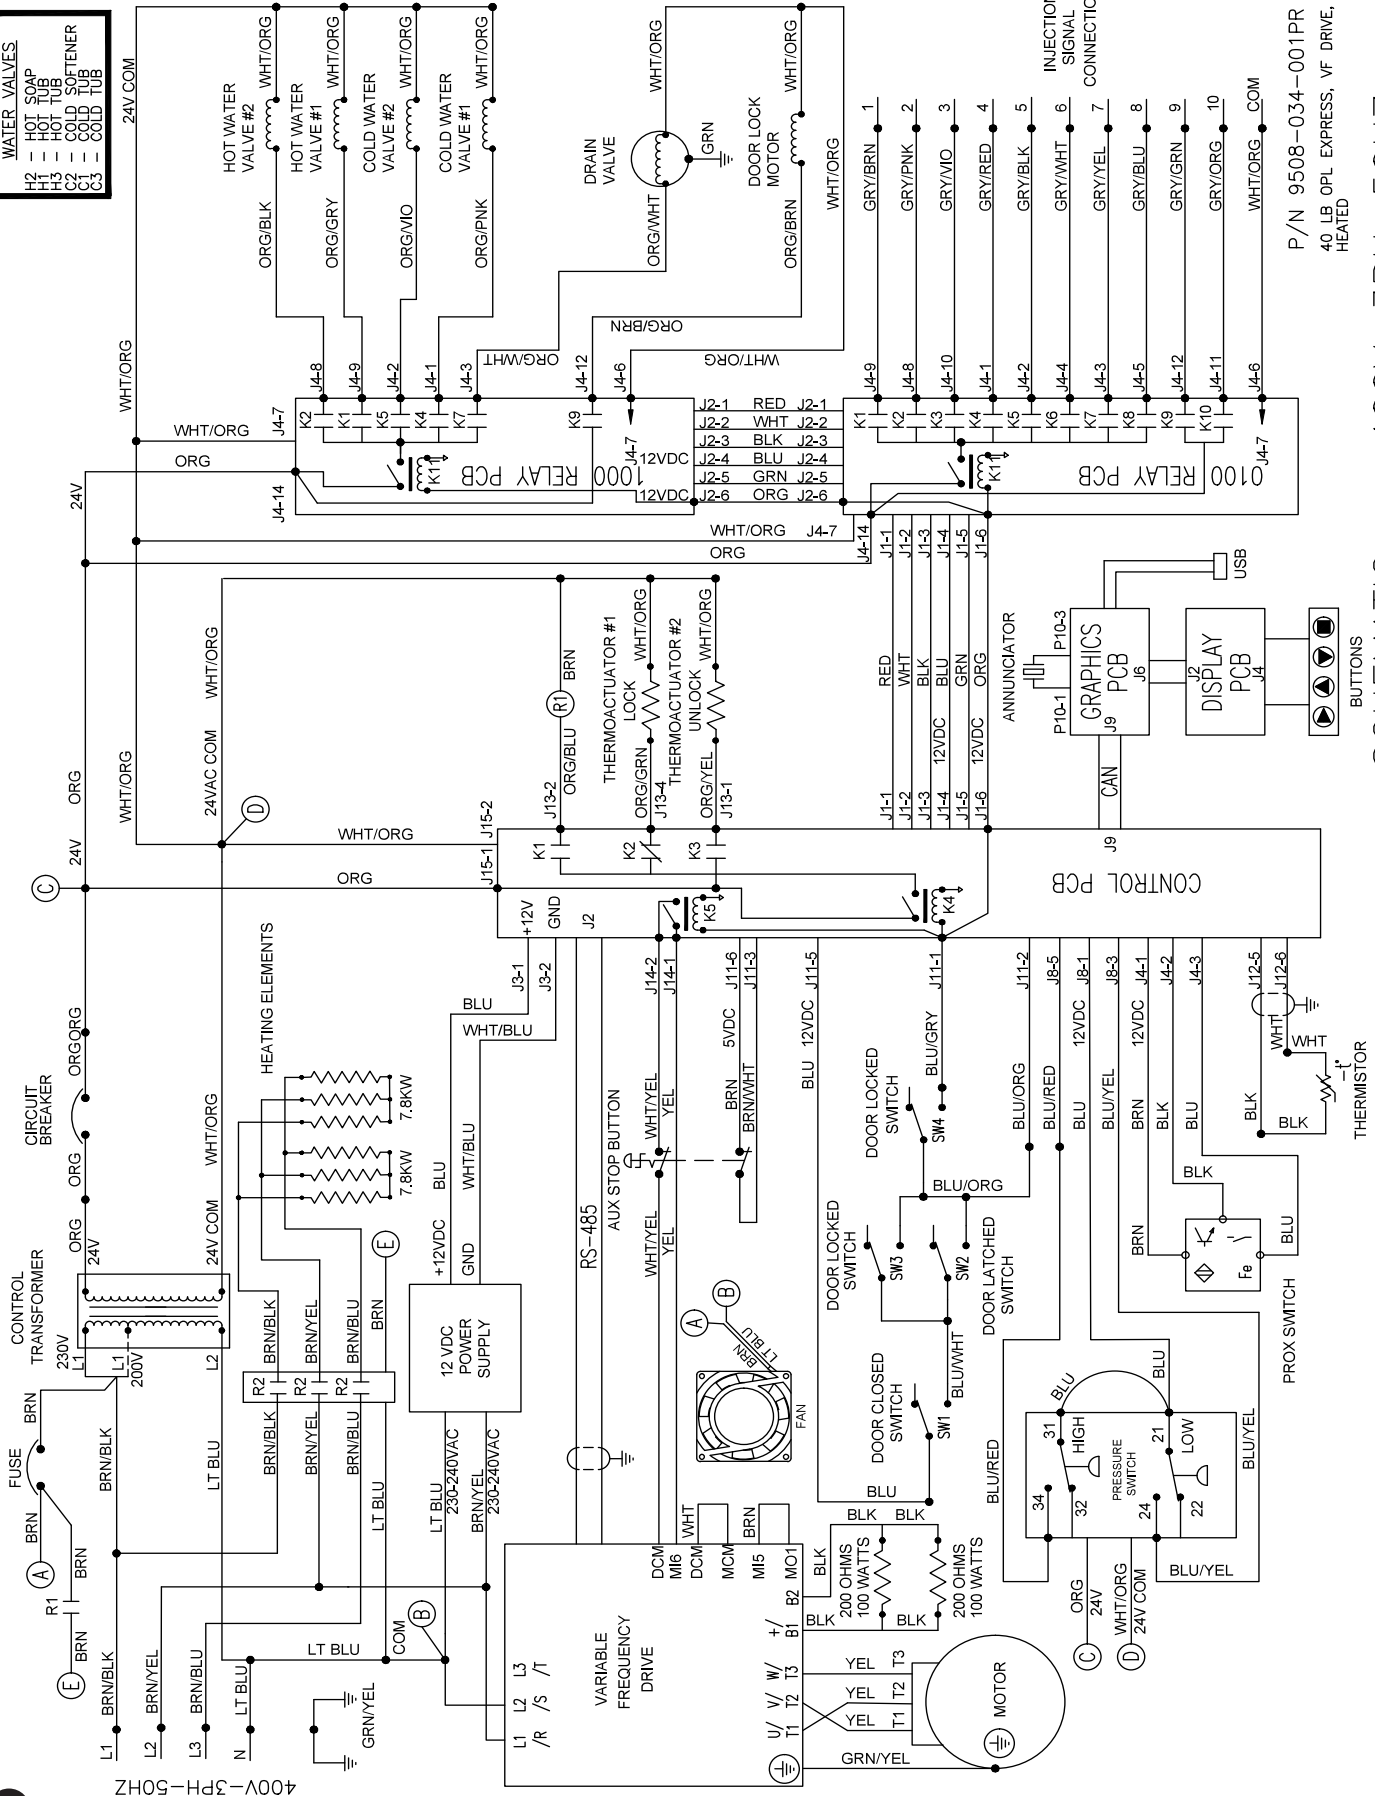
WATER VALVES
H2 - HOT SOAP
H1 - HOT TUB
H3 - HOT TUB
C2 - COLD SOFTENER
C1 - COLD TUB
C3 - COLD TUB

24V COM

HOT WATER VALVE #2
WHT/ORG
ORG/BLK
HOT WATER VALVE #1
WHT/ORG
ORG/GRY
COLD WATER VALVE #2
WHT/ORG
ORG/VIO
COLD WATER VALVE #1
WHT/ORG
ORG/PNK

DRAIN VALVE
WHT/ORG
ORG/WHT
GRN
DOOR LOCK MOTOR
WHT/ORG
ORG/BRN
WHT/ORG

INJECTION SIGNAL CONNECTION
GRY/BRN 1
GRY/PNK 2
GRY/VIO 3
GRY/RED 4
GRY/BLK 5
GRY/WHT 6
GRY/YEL 7
GRY/BLU 8
GRY/GRN 9
GRY/ORG 10
WHT/ORG COM

P/N 9508-034-001PR
40 LB OPL EXPRESS, VF DRIVE, HEATED

ORG/BRN
ORG/WHT
WHT/ORG

J4-8 J4-9 J4-2 J4-1 J4-3 J4-12 J4-6
K2 K1 K5 K4 K7 K9
J4-7
K11
1000 RELAY PCB
J4-14
J4-7 12VDC
12VDC
J2-1 RED J2-1
J2-2 WHT J2-2
J2-3 BLK J2-3
J2-4 BLU J2-4
J2-5 GRN J2-5
J2-6 ORG J2-6

J4-9 J4-8 J4-10 J4-1 J4-2 J4-4 J4-3 J4-5 J4-12 J4-11 J4-6
K1 K2 K3 K4 K5 K6 K7 K8 K9 K10
K11
0100 RELAY PCB
J4-7

WHT/ORG
ORG
WHT/ORG
24V
WHT/ORG J4-7
ORG
J4-14
J1-1 J1-2 J1-3 J1-4 J1-5 J1-6

USB
ANNUNCIATOR
P10-3
P10-1
GRAPHICS PCB
J6
J9
J2
DISPLAY PCB
J4
BUTTONS
RED WHT BLK 12VDC GRN 12VDC ORG
CAN

WHT/ORG
24VAC COM
WHT/ORG
ORG
24V
D
C
BRN
R1
ORG/BLU
THERMOACTUATOR #1 LOCK
WHT/ORG
ORG/GRN
THERMOACTUATOR #2 UNLOCK
WHT/ORG
ORG/YEL
J13-2 J13-4 J13-1
J15-2
WHT/ORG
J15-1
ORG
K1 K2 K3
K5
K4
J1-1 J1-2 J1-3 J1-4 J1-5 J1-6
J9
CONTROL PCB
+12V GND J2

CIRCUIT BREAKER
ORG ORG
ORG
ORG
HEATING ELEMENTS
7.8KW
7.8KW
WHT/ORG
24V COM
24V
E
CONTROL TRANSFORMER
230V
L1
200V
L2
L1
BRN/BLK BRN/YEL BRN/BLU
BRN
R2 R2 R2
BRN/BLK BRN/YEL BRN/BLU
LT BLU
LT BLU
FUSE
BRN
BRN/BLK
BRN
A
BRN
R1
BRN
E

J3-1 J3-2
BLU
WHT/BLU
BLU
WHT/BLU
+12VDC
GND
12 VDC POWER SUPPLY
LT BLU
230-240VAC
BRN/YEL
230-240VAC

RS-485
J14-2 J14-1
AUX STOP BUTTON
WHT/YEL YEL
WHT/YEL YEL
J11-6 J11-3
5VDC
BRN
BRN/WHT
A B
LT BLU
BRN
FAN
J11-5
BLU 12VDC
BLU

J11-1
BLU/GRY
DOOR LOCKED SWITCH
SW4
BLU/ORG
DOOR LOCKED SWITCH
SW3
SW2
DOOR LATCHED SWITCH
DOOR CLOSED SWITCH
SW1
BLU/WHT
BLU
J11-2 J8-5 J8-1 J8-3 J4-1 J4-2 J4-3
BLU/ORG BLU/RED BLU 12VDC BLU/YEL BRN 12VDC BLK BLU
J12-5 J12-6
WHT WHT
BLK BLK
THERMISTOR
BLK
BRN
BLU
Fe
PROX SWTCH
BLU
BLU
31 HIGH
32
34
PRESSURE SWITCH
21 LOW
24 22
BLU/RED
BLU/YEL
ORG 24V
WHT/ORG 24V COM
C D
BLU/YEL

BLK BLK
200 OHMS 100 WATTS
200 OHMS 100 WATTS
BLK BLK
WHT
BRN
DCM MI6 DCM MCM MI5 MO1
BLK
B2
+/ B1
VARIABLE FREQUENCY DRIVE
L1 /R L2 /S L3 /T
U/ T1 V/ T2 W/ T3
YEL T3
YEL T2
YEL T1
MOTOR
GRN/YEL
COM
B
LT BLU
BRN/BLK BRN/YEL BRN/BLU LT BLU
L1 L2 L3 N
GRN/YEL
400V-3PH-50HZ